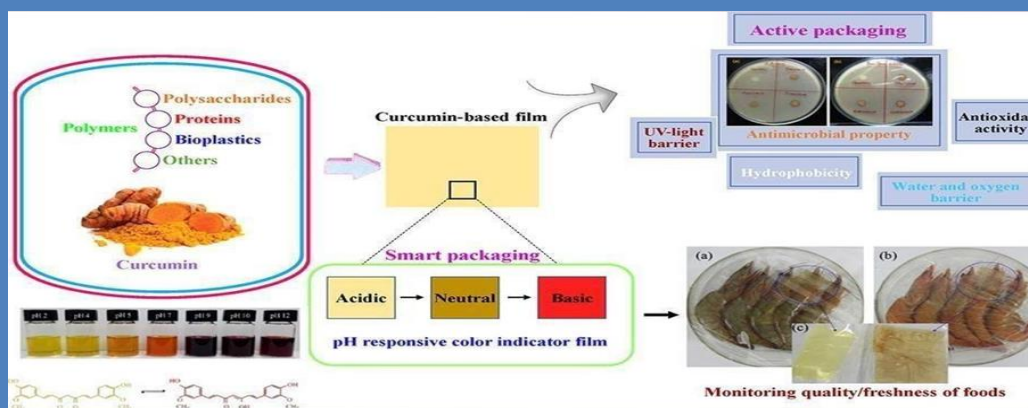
Active packaging

Polysaccharides
Proteins
Polymers
Bioplastics
Others

Curcumin

Curcumin-based film

UV-light barrier

Antimicrobial property

Antioxida activity

Hydrophobicity

Water and oxygen barrier

Smart packaging

Acidic → Neutral → Basic

pH responsive color indicator film

pH 2 pH 4 pH 5 pH 7 pH 9 pH 10 pH 12

(a)

(b)

(c)

Monitoring quality/freshness of foods